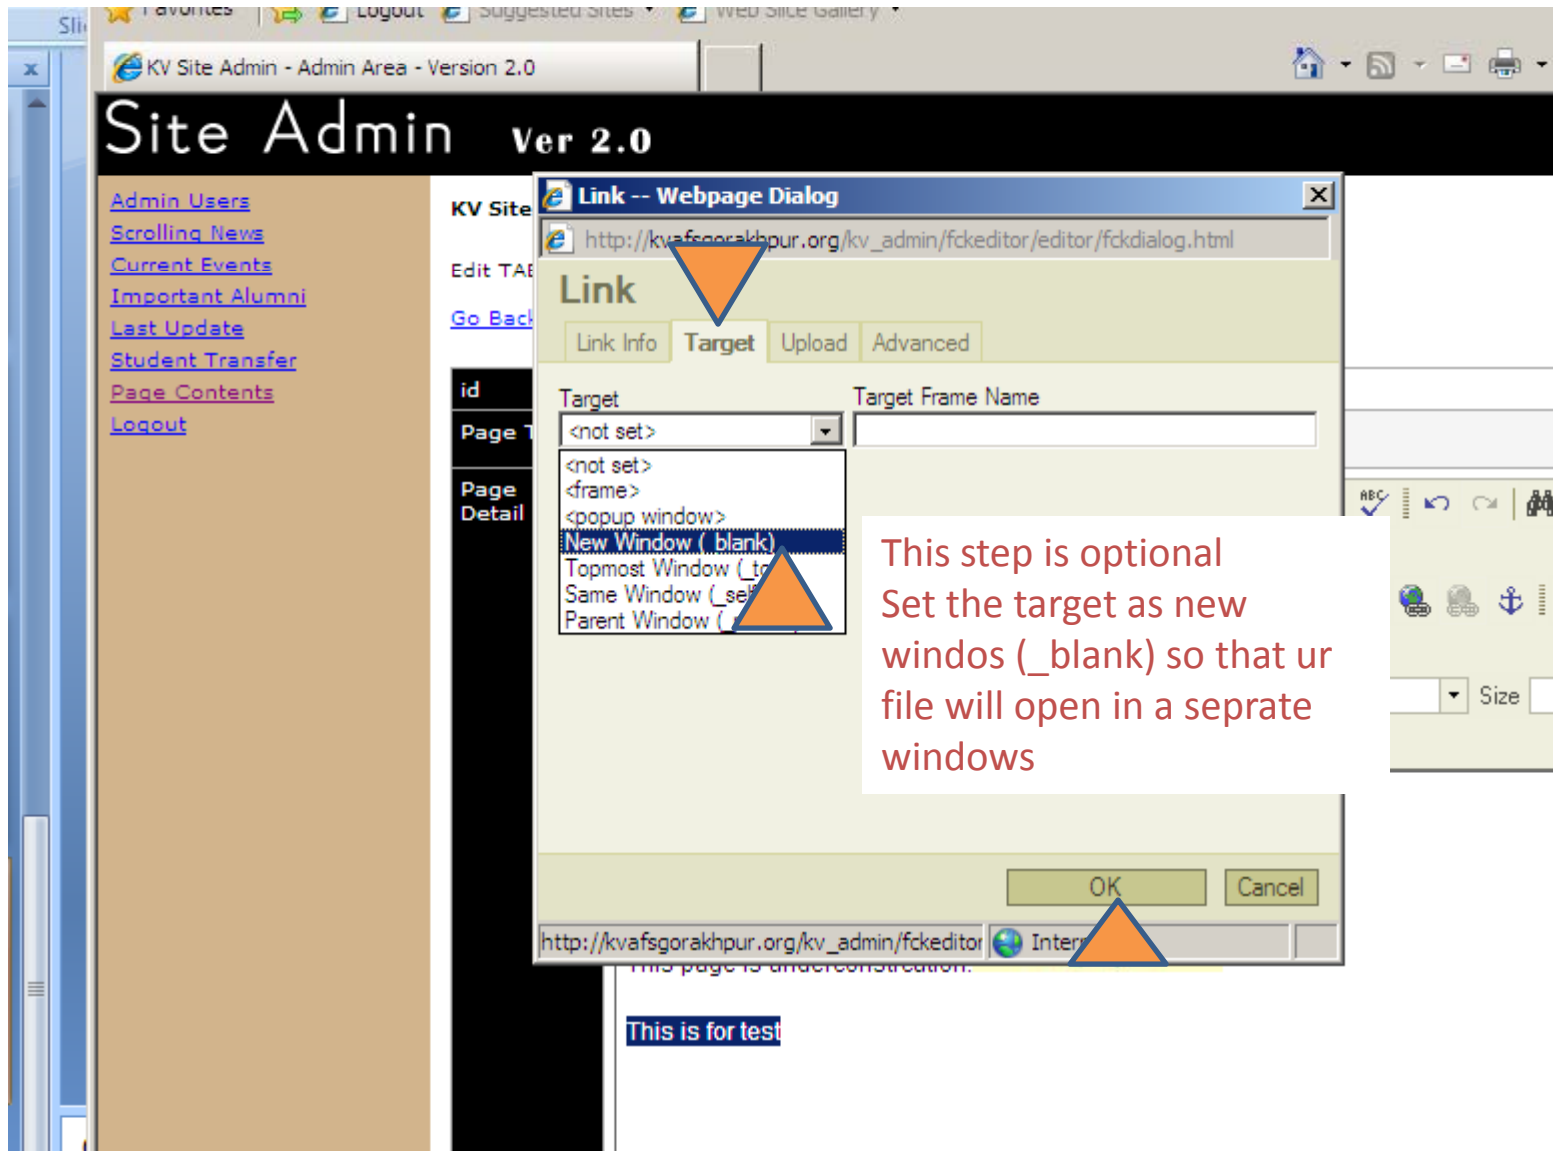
Favorites Logout Suggested Sites Web Slice Gallery

KV Site Admin - Admin Area - Version 2.0

Site Admin Ver 2.0

Admin Users
Scrolling News
Current Events
Important Alumni
Last Update
Student Transfer
Page Contents
Logout

KV Site

Edit TAB

Go Back

id

Page T

Page Detail

Link -- Webpage Dialog

http://kvafsgorakhpur.org/kv_admin/fckeditor/editor/fckdialog.html

Link

Link Info | Target | Upload | Advanced

Target

<not set>

Target Frame Name

<not set>
<frame>
<popup window>
New Window (_blank)
Topmost Window (_to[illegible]
Same Window (_sel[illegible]
Parent Window ([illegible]

This step is optional
Set the target as new windos (_blank) so that ur file will open in a seprate windows

Size

OK Cancel

http://kvafsgorakhpur.org/kv_admin/fckeditor Inter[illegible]

This page is underconstrcution.

This is for test